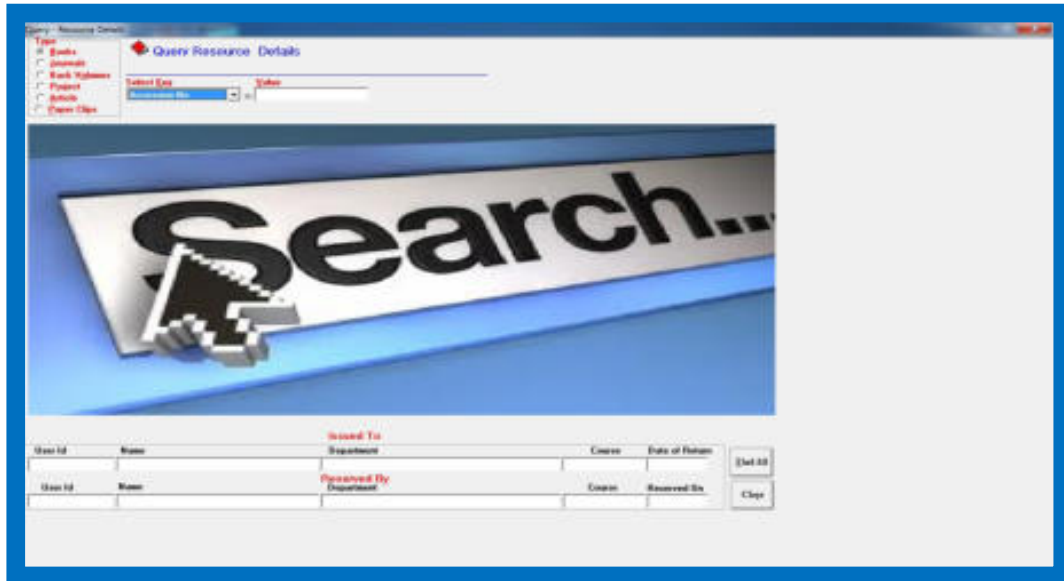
Query - Resource Details

Type
Books
Journals
Back Volumes
Project
Article
Paper Clips

Query Resource Details

Select Key
Accession No
=
Value

Search...

Issued To
| User Id | Name | Department | Course | Date of Return |
|---|---|---|---|---|
| | | | | |

Reserved By
| User Id | Name | Department | Course | Reserved On |
|---|---|---|---|---|
| | | | | |

Clear All
Close